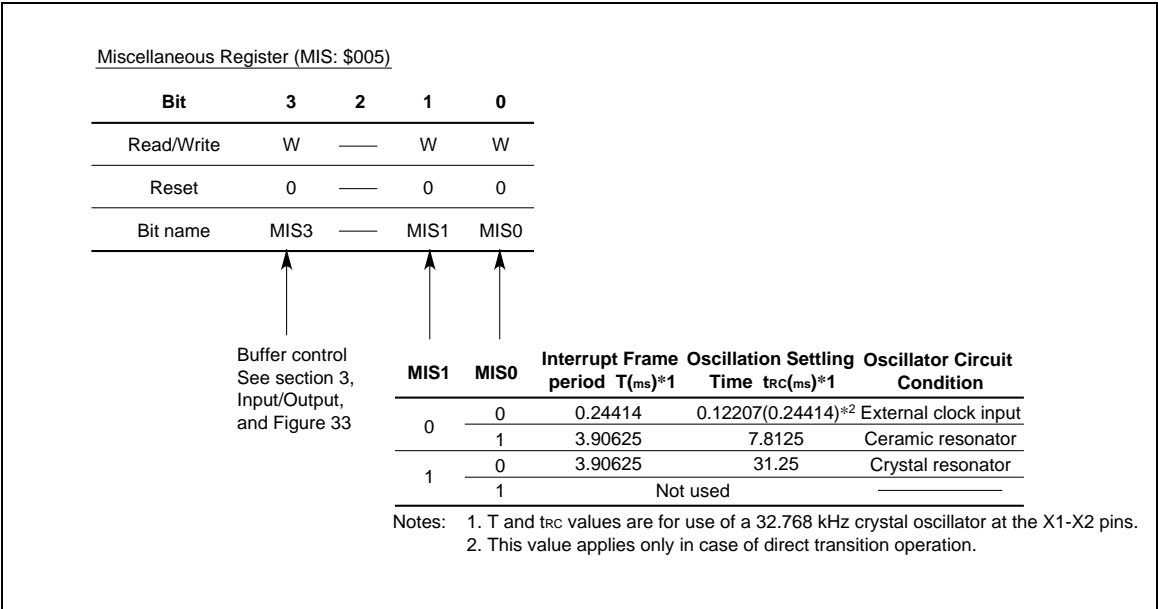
Miscellaneous Register (MIS: \$005)

| Bit | 3 | 2 | 1 | 0 |
|---|---|---|---|---|
| Read/Write | W | —— | W | W |
| Reset | 0 | —— | 0 | 0 |
| Bit name | MIS3 | —— | MIS1 | MIS0 |

Buffer control See section 3, Input/Output, and Figure 33

| MIS1 | MIS0 | Interrupt Frame period T(ms)*1 | Oscillation Settling Time $t_{RC}$(ms)*1 | Oscillator Circuit Condition |
|---|---|---|---|---|
| 0 | 0 | 0.24414 | 0.12207(0.24414)*2 | External clock input |
| | 1 | 3.90625 | 7.8125 | Ceramic resonator |
| 1 | 0 | 3.90625 | 31.25 | Crystal resonator |
| | 1 | Not used | | ———— |

Notes: 1. T and $t_{RC}$ values are for use of a 32.768 kHz crystal oscillator at the X1-X2 pins.
2. This value applies only in case of direct transition operation.